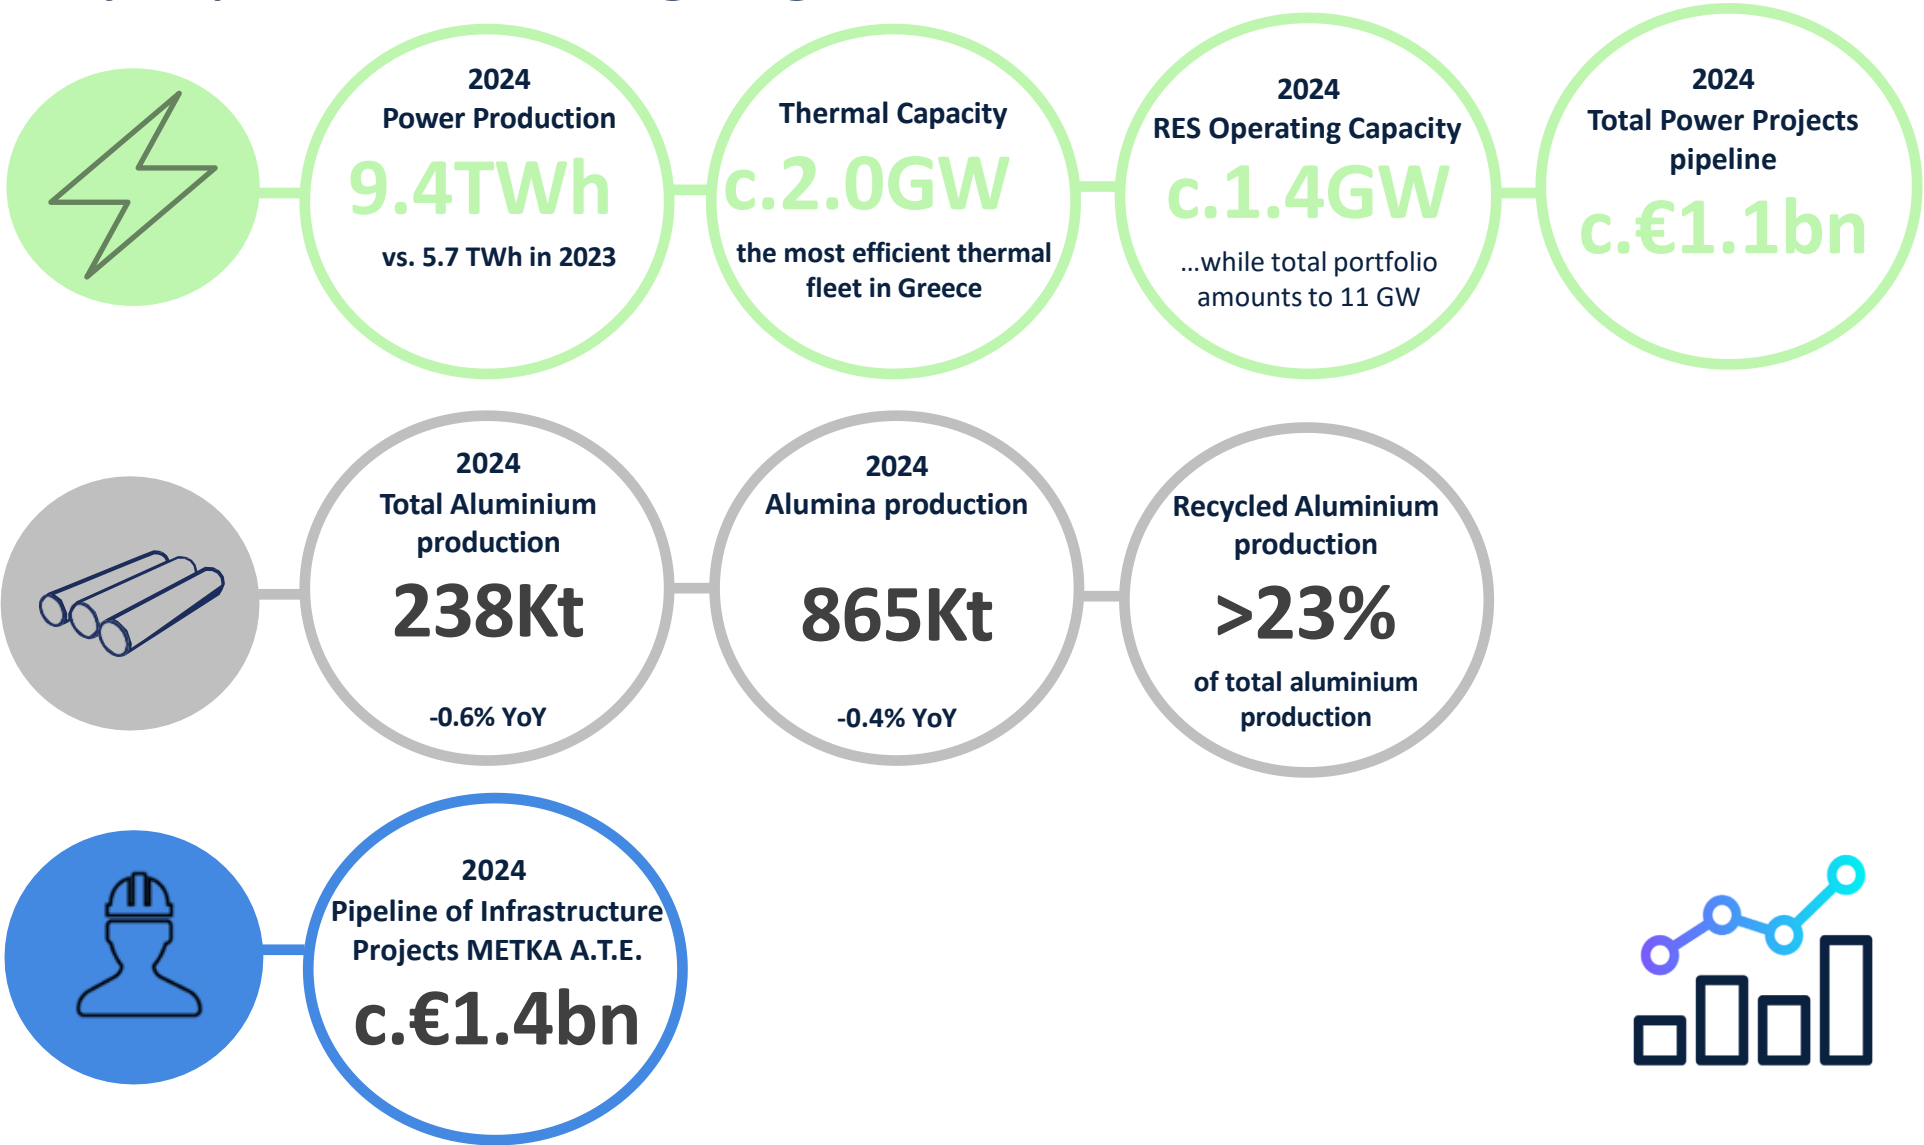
2024
Power Production
9.4TWh
vs. 5.7 TWh in 2023

Thermal Capacity
c.2.0GW
the most efficient thermal fleet in Greece

2024
RES Operating Capacity
c.1.4GW
...while total portfolio amounts to 11 GW

2024
Total Power Projects pipeline
c.€1.1bn

2024
Total Aluminium production
238Kt
-0.6% YoY

2024
Alumina production
865Kt
-0.4% YoY

Recycled Aluminium production
>23%
of total aluminium production

2024
Pipeline of Infrastructure Projects METKA A.T.E.
c.€1.4bn